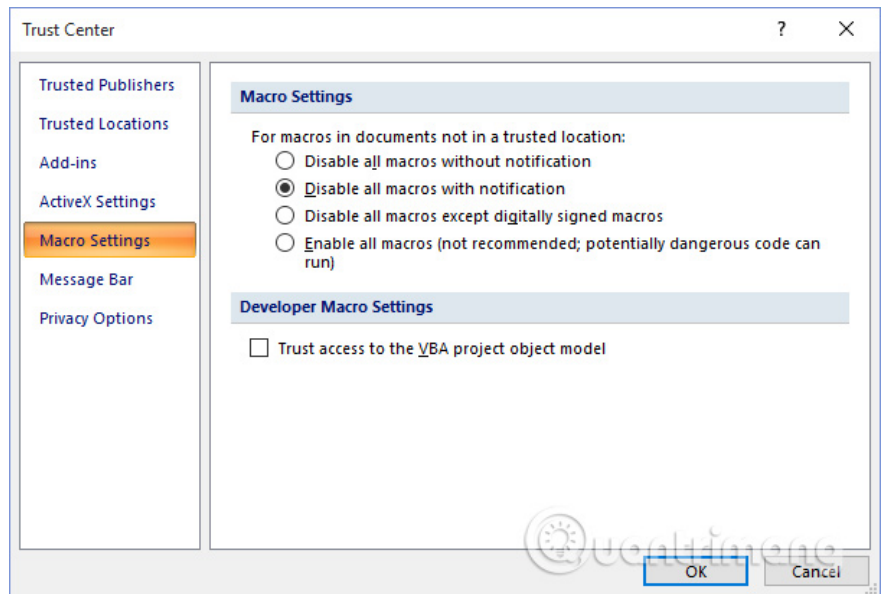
Trust Center

?

Trusted Publishers
Trusted Locations
Add-ins
ActiveX Settings
Macro Settings
Message Bar
Privacy Options

Macro Settings

For macros in documents not in a trusted location:
Disable all macros without notification
Disable all macros with notification
Disable all macros except digitally signed macros
Enable all macros (not recommended; potentially dangerous code can run)

Developer Macro Settings

Trust access to the VBA project object model

Quantrimang

OK
Cancel